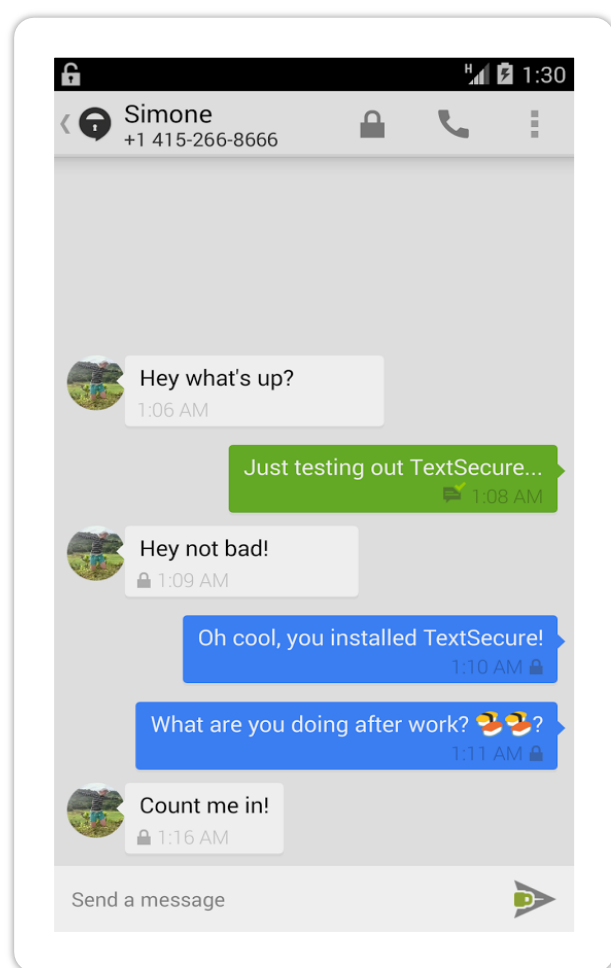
H 1:30

Simone
+1 415-266-8666

Hey what's up?
1:06 AM

Just testing out TextSecure...
1:08 AM

Hey not bad!
1:09 AM

Oh cool, you installed TextSecure!
1:10 AM

What are you doing after work? 🍣🍣?
1:11 AM

Count me in!
1:16 AM

Send a message